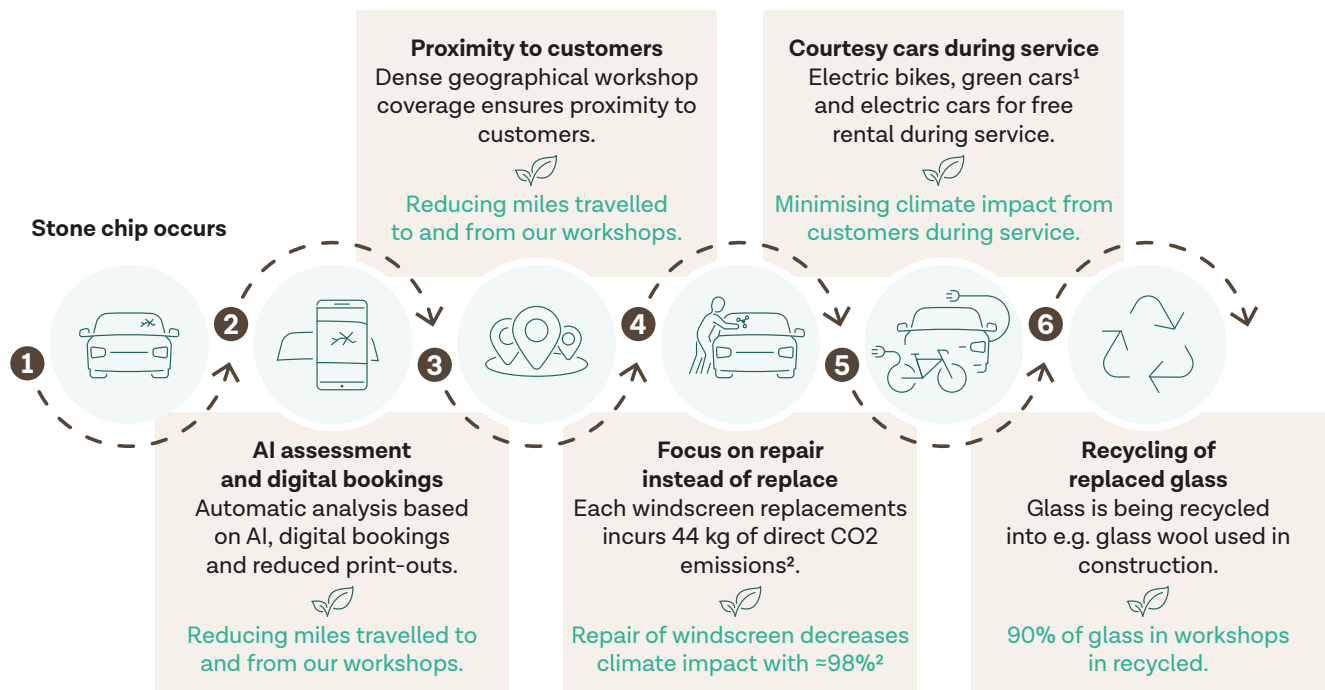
Stone chip occurs

1

2

AI assessment and digital bookings
Automatic analysis based on AI, digital bookings and reduced print-outs.

Reducing miles travelled to and from our workshops.

3

Proximity to customers
Dense geographical workshop coverage ensures proximity to customers.

Reducing miles travelled to and from our workshops.

4

Focus on repair instead of replace
Each windscreen replacements incurs 44 kg of direct CO2 emissions².

Repair of windscreen decreases climate impact with ≈98%²

5

Courtesy cars during service
Electric bikes, green cars¹ and electric cars for free rental during service.

Minimising climate impact from customers during service.

6

Recycling of replaced glass
Glass is being recycled into e.g. glass wool used in construction.

90% of glass in workshops in recycled.